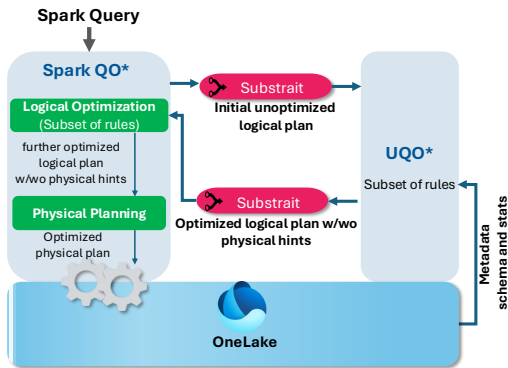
Spark Query

Spark QO*

Logical Optimization
(Subset of rules)

further optimized logical plan w/wo physical hints

Physical Planning

Optimized physical plan

Substrait

Initial unoptimized logical plan

Substrait

Optimized logical plan w/wo physical hints

UQO*

Subset of rules

Metadata schema and stats

OneLake